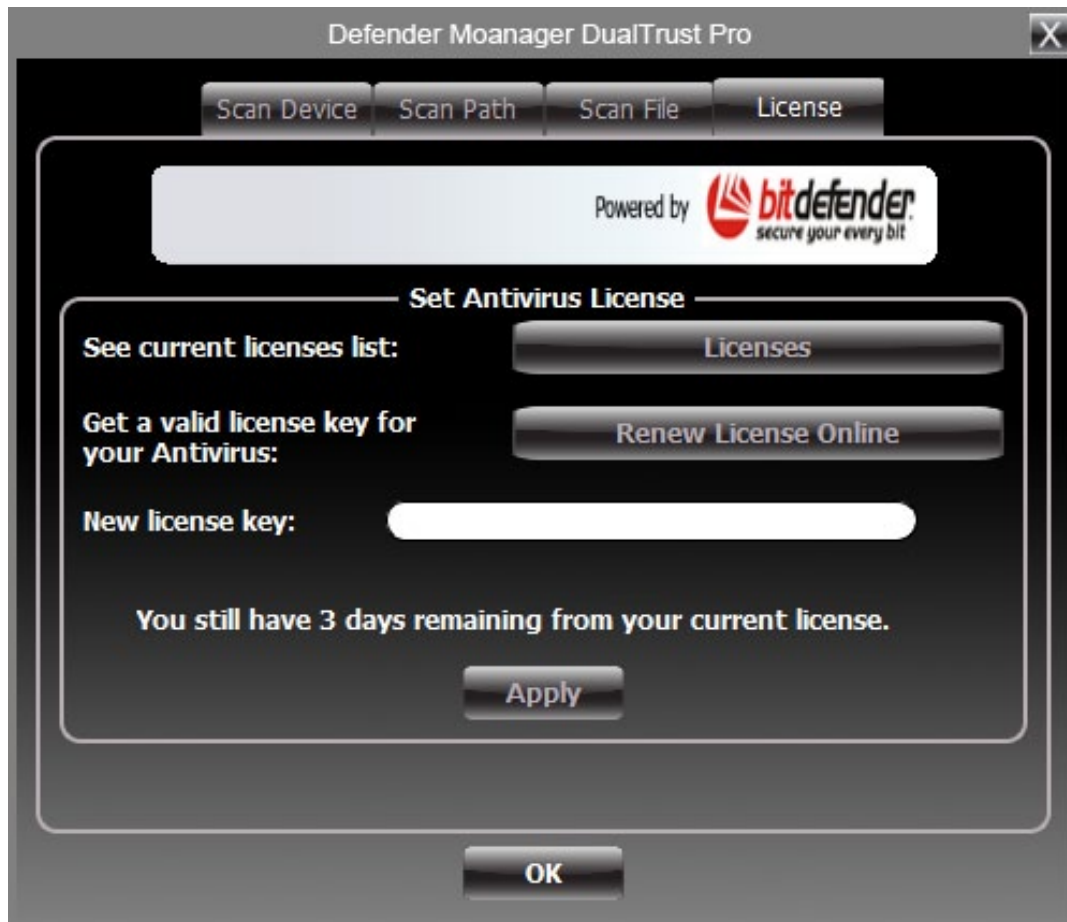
Defender Moanager DualTrust Pro

X

Scan Device
Scan Path
Scan File
License

Powered by bitdefender secure your every bit

Set Antivirus License

See current licenses list:
Licenses

Get a valid license key for your Antivirus:
Renew License Online

New license key:

You still have 3 days remaining from your current license.

Apply

OK